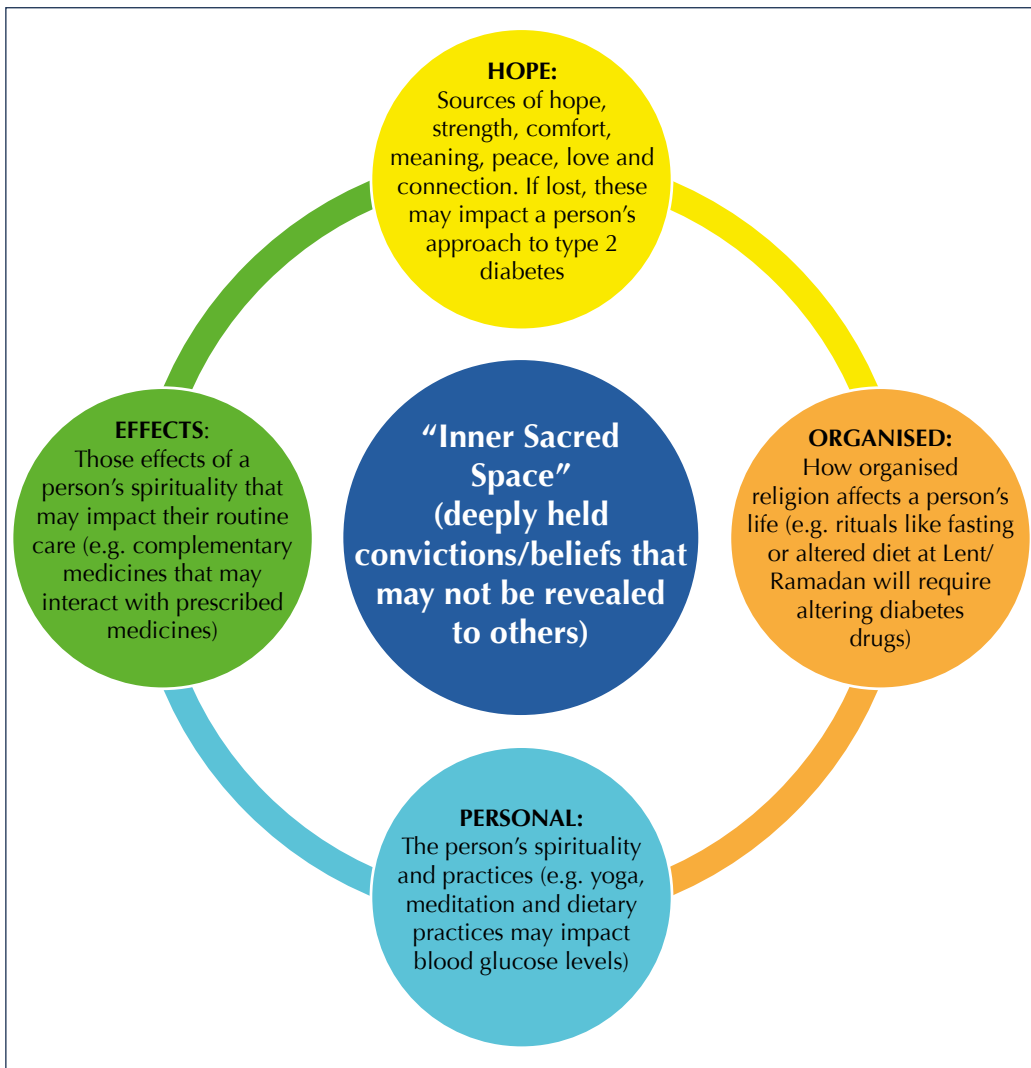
HOPE:
Sources of hope, strength, comfort, meaning, peace, love and connection. If lost, these may impact a person's approach to type 2 diabetes

EFFECTS:
Those effects of a person's spirituality that may impact their routine care (e.g. complementary medicines that may interact with prescribed medicines)

"Inner Sacred Space"
(deeply held convictions/beliefs that may not be revealed to others)

ORGANISED:
How organised religion affects a person's life (e.g. rituals like fasting or altered diet at Lent/ Ramadan will require altering diabetes drugs)

PERSONAL:
The person's spirituality and practices (e.g. yoga, meditation and dietary practices may impact blood glucose levels)